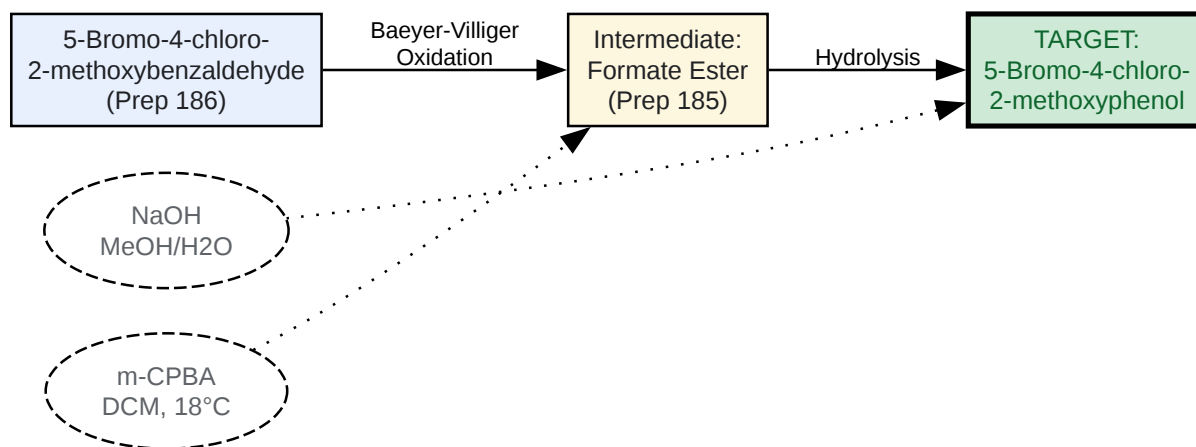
5-Bromo-4-chloro-2-methoxybenzaldehyde (Prep 186)

Baeyer-Villiger Oxidation

Intermediate: Formate Ester (Prep 185)

Hydrolysis

TARGET: 5-Bromo-4-chloro-2-methoxyphenol

NaOH
MeOH/H2O

m-CPBA
DCM, 18°C